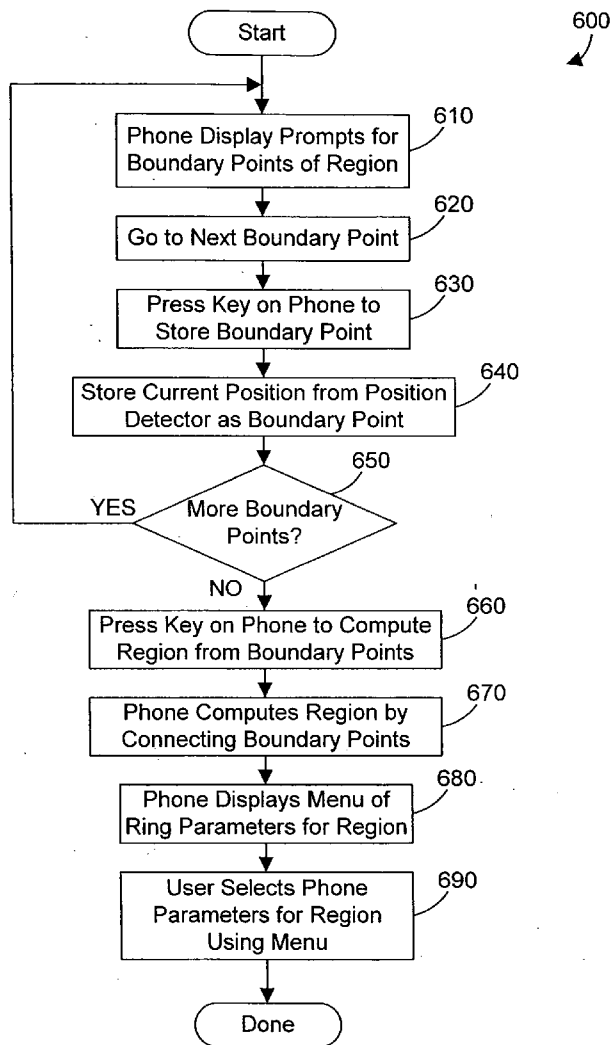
600

Start

Phone Display Prompts for Boundary Points of Region

610

Go to Next Boundary Point

620

Press Key on Phone to Store Boundary Point

630

Store Current Position from Position Detector as Boundary Point

640

More Boundary Points?

650

YES

NO

Press Key on Phone to Compute Region from Boundary Points

660

Phone Computes Region by Connecting Boundary Points

670

Phone Displays Menu of Ring Parameters for Region

680

User Selects Phone Parameters for Region Using Menu

690

Done